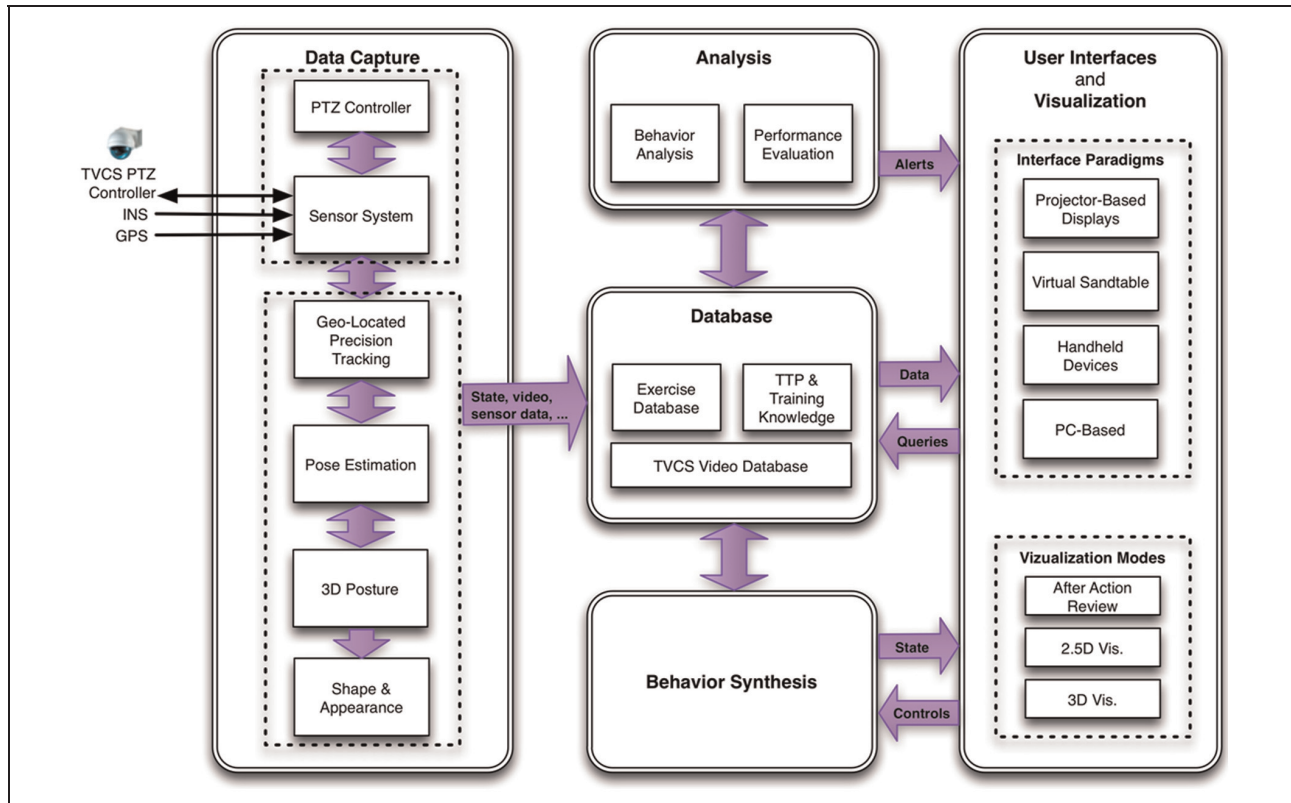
TVCS PTZ Controller
INS
GPS

Data Capture

PTZ Controller

Sensor System

Geo-Located Precision Tracking

Pose Estimation

3D Posture

Shape & Appearance

State, video, sensor data, ...

Analysis

Behavior Analysis

Performance Evaluation

Alerts

Database

Exercise Database

TTP & Training Knowledge

TVCS Video Database

Data

Queries

Behavior Synthesis

State

Controls

User Interfaces and Visualization

Interface Paradigms

Projector-Based Displays

Virtual Sandtable

Handheld Devices

PC-Based

Vizualization Modes

After Action Review

2.5D Vis.

3D Vis.